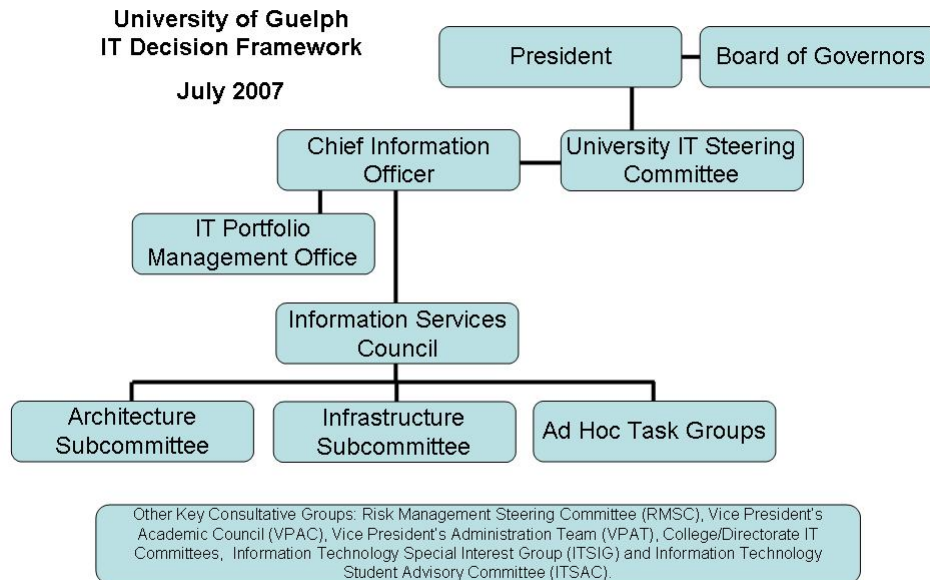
University of Guelph
IT Decision Framework

July 2007

President

Board of Governors

Chief Information Officer

University IT Steering Committee

IT Portfolio Management Office

Information Services Council

Architecture Subcommittee

Infrastructure Subcommittee

Ad Hoc Task Groups

Other Key Consultative Groups: Risk Management Steering Committee (RMSC), Vice President's Academic Council (VPAC), Vice President's Administration Team (VPAT), College/Directorate IT Committees, Information Technology Special Interest Group (ITSIG) and Information Technology Student Advisory Committee (ITSAC).